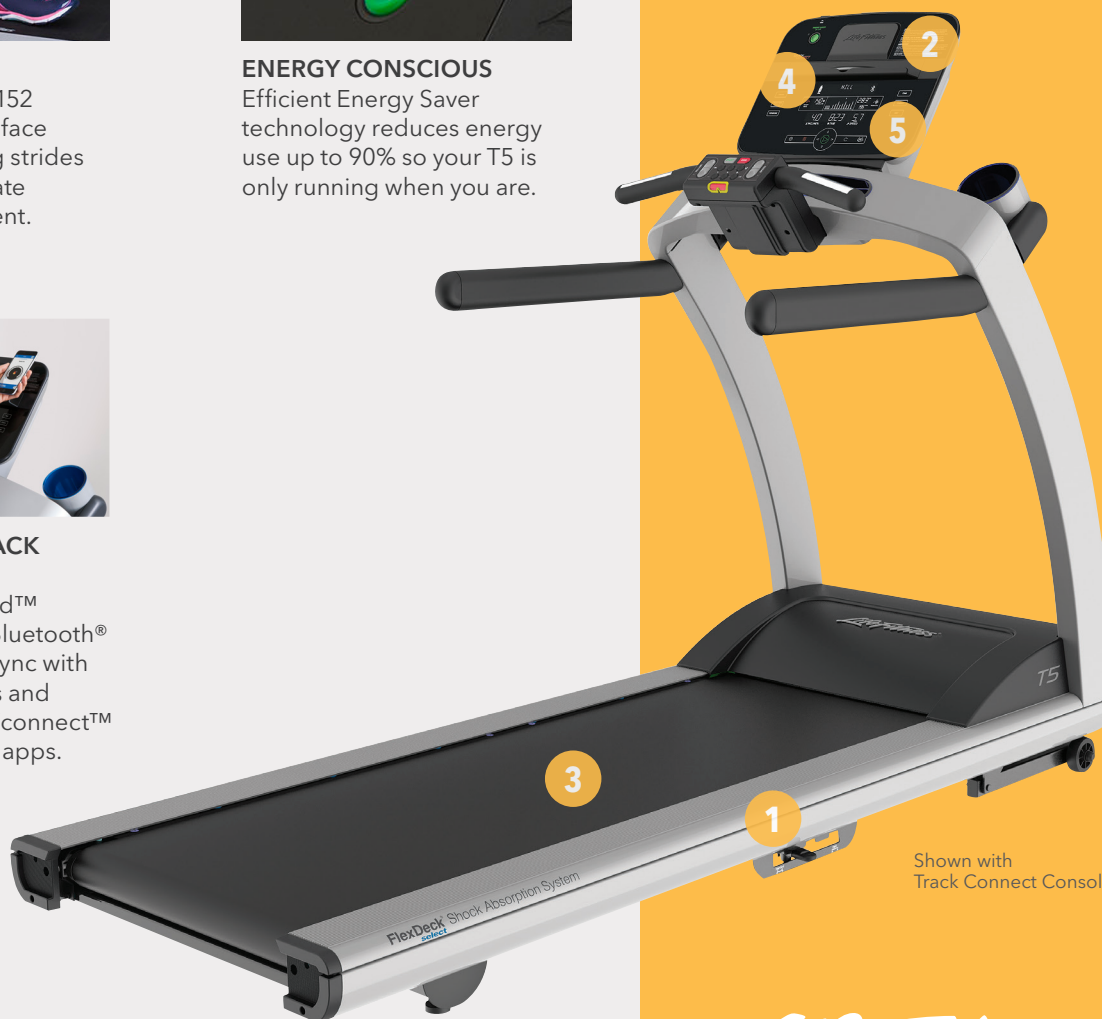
152
face
g strides
ate
ent.

ACK

d™
luetooth®
ync with
s and
connect™
apps.

ENERGY CONSCIOUS
Efficient Energy Saver technology reduces energy use up to 90% so your T5 is only running when you are.

2
4
5
3
1

T5

FlexDeck select Shock Absorption System

Shown with
Track Connect Consol